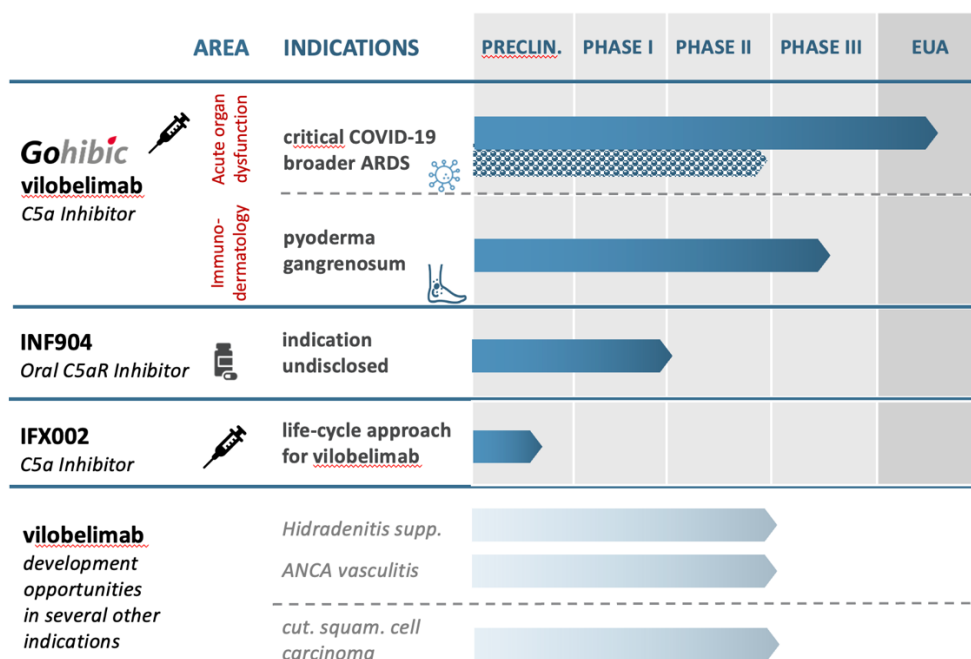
| | AREA | INDICATIONS | PRECLIN. | PHASE I | PHASE II | PHASE III | EUA |
|---|---|---|---|---|---|---|---|
| Gohibic vilobelimab C5a Inhibitor | Acute organ dysfunction | critical COVID-19 broader ARDS | | | | | |
| | Immuno-dermatology | pyoderma gangrenosum | | | | | |
| INF904 Oral C5aR Inhibitor | | indication undisclosed | | | | | |
| IFX002 C5a Inhibitor | | life-cycle approach for vilobelimab | | | | | |
| vilobelimab development opportunities in several other indications | | Hidradenitis supp. | | | | | |
| | | ANCA vasculitis | | | | | |
| | | cut. squam. cell carcinoma | | | | | |